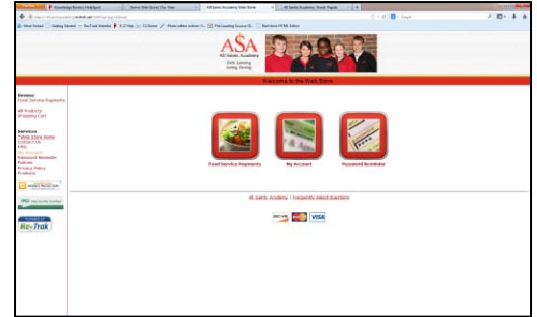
ASA
All Saints Academy
Both Learning
Living Serving

Welcome to the Web Store

Browse
Food Service Payments

All Products
Shopping Cart

Services
Web Store Home
Contact Us
FAQ
My Account
Password Reminder
Policies
Privacy Policy
Browse

Food Service Payments
My Account
Password Reminder

All Saints Academy | Frequently Asked Questions

PayTrak

VISA